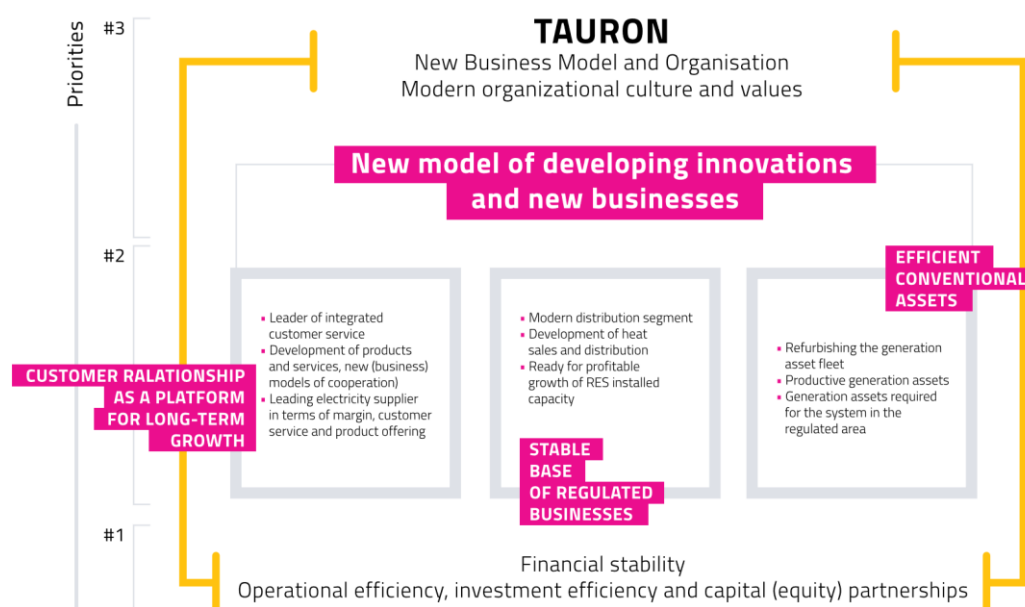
Priorities

#3

TAURON
New Business Model and Organisation
Modern organizational culture and values

New model of developing innovations and new businesses

#2

EFFICIENT CONVENTIONAL ASSETS

CUSTOMER RALATIONSHIP AS A PLATFORM FOR LONG-TERM GROWTH

- Leader of integrated customer service
- Development of products and services, new (business) models of cooperation)
- Leading electricity supplier in terms of margin, customer service and product offering

- Modern distribution segment
- Development of heat sales and distribution
- Ready for profitable growth of RES installed capacity

STABLE BASE OF REGULATED BUSINESSES

- Refurbishing the generation asset fleet
- Productive generation assets
- Generation assets required for the system in the regulated area

#1

Financial stability
Operational efficiency, investment efficiency and capital (equity) partnerships